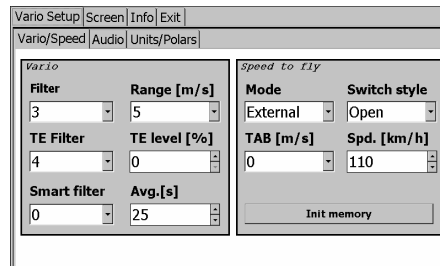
Vario Setup | Screen | Info | Exit

Vario/Speed | Audio | Units/Polars

Vario

Filter
3

Range [m/s]
5

TE Filter
4

TE level [%]
0

Smart filter
0

Avg.[s]
25

Speed to fly

Mode
External

Switch style
Open

TAB [m/s]
0

Spd. [km/h]
110

Init memory